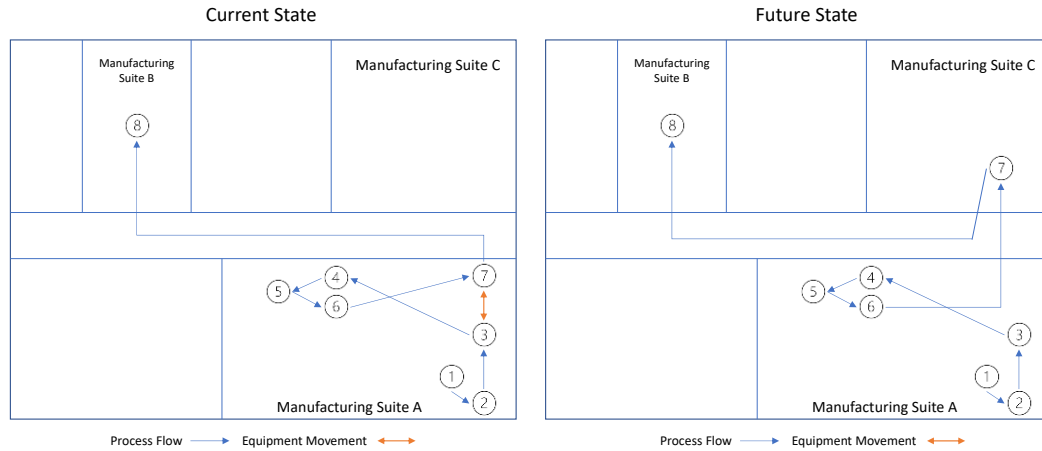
Current State

Manufacturing Suite B

Manufacturing Suite C

8

4

5

7

6

3

1

2

Manufacturing Suite A

Process Flow

Equipment Movement

Future State

Manufacturing Suite B

Manufacturing Suite C

8

7

4

5

6

3

1

2

Manufacturing Suite A

Process Flow

Equipment Movement